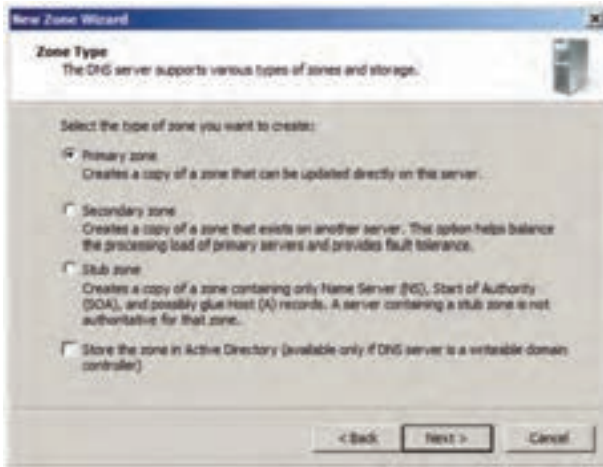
New Zone Wizard

Zone Type
The DNS server supports various types of zones and storage.

Select the type of zone you want to create:

Primary zone
Creates a copy of a zone that can be updated directly on this server.

Secondary zone
Creates a copy of a zone that exists on another server. This option helps balance the processing load of primary servers and provides fault tolerance.

Stub zone
Creates a copy of a zone containing only Name Server (NS), Start of Authority (SOA), and possibly glue Host (A) records. A server containing a stub zone is not authoritative for that zone.

Store the zone in Active Directory (available only if DNS server is a writeable domain controller)

< Back   Next >   Cancel